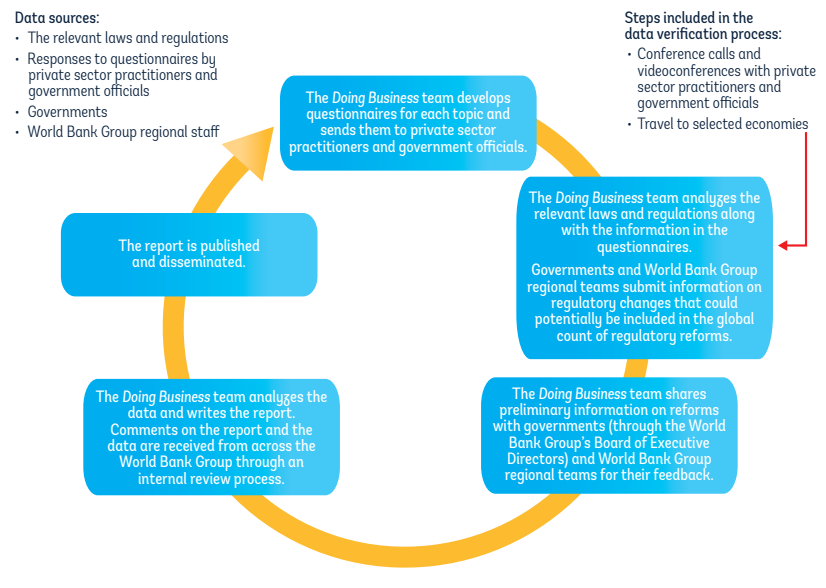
Data sources:
• The relevant laws and regulations
• Responses to questionnaires by private sector practitioners and government officials
• Governments
• World Bank Group regional staff

Steps included in the data verification process:
• Conference calls and videoconferences with private sector practitioners and government officials
• Travel to selected economies

The Doing Business team develops questionnaires for each topic and sends them to private sector practitioners and government officials.

The Doing Business team analyzes the relevant laws and regulations along with the information in the questionnaires.

Governments and World Bank Group regional teams submit information on regulatory changes that could potentially be included in the global count of regulatory reforms.

The Doing Business team shares preliminary information on reforms with governments (through the World Bank Group's Board of Executive Directors) and World Bank Group regional teams for their feedback.

The Doing Business team analyzes the data and writes the report. Comments on the report and the data are received from across the World Bank Group through an internal review process.

The report is published and disseminated.